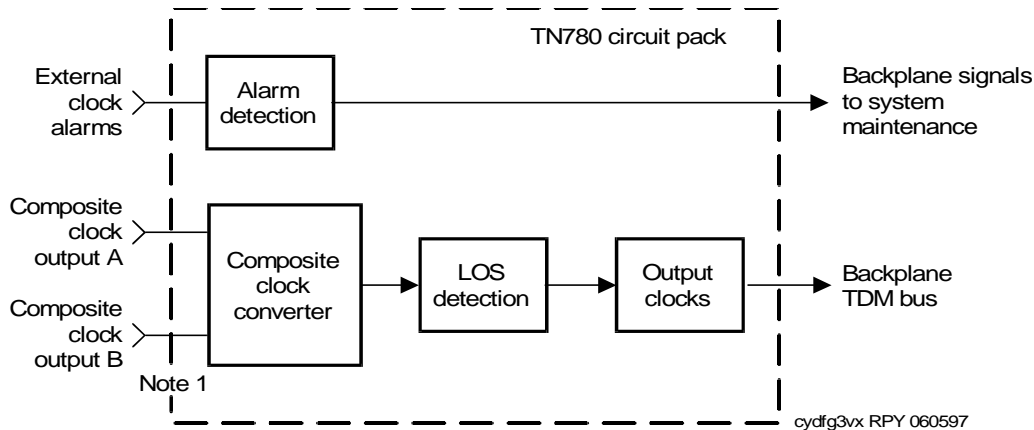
TN780 circuit pack

External clock alarms

Alarm detection

Backplane signals to system maintenance

Composite clock output A

Composite clock output B

Composite clock converter

LOS detection

Output clocks

Backplane TDM bus

Note 1

cydfg3vx RPY 060597